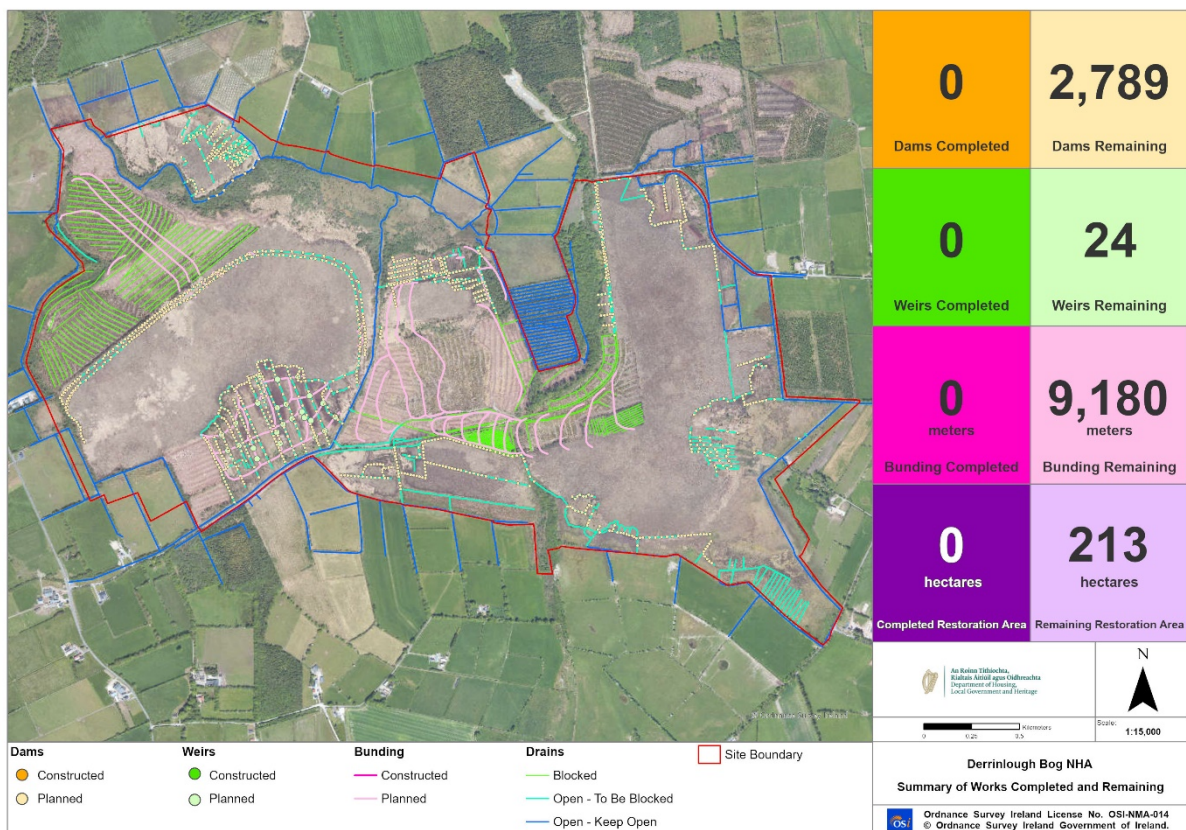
0
Dams Completed

2,789
Dams Remaining

0
Weirs Completed

24
Weirs Remaining

0
meters
Bunding Completed

9,180
meters
Bunding Remaining

0
hectares
Completed Restoration Area

213
hectares
Remaining Restoration Area

An Roinn Tithíochta, Rialtais Áitiúil agus Oidhreachta
Department of Housing, Local Government and Heritage

N

Kilometers
0 0.25 0.5

Scale:
1:15,000

Dams
Constructed
Planned

Weirs
Constructed
Planned

Bunding
Constructed
Planned

Drains
Blocked
Open - To Be Blocked
Open - Keep Open

Site Boundary

Derrinlough Bog NHA
Summary of Works Completed and Remaining

OSi
Ordnance Survey Ireland License No. OSI-NMA-014
© Ordnance Survey Ireland Government of Ireland.